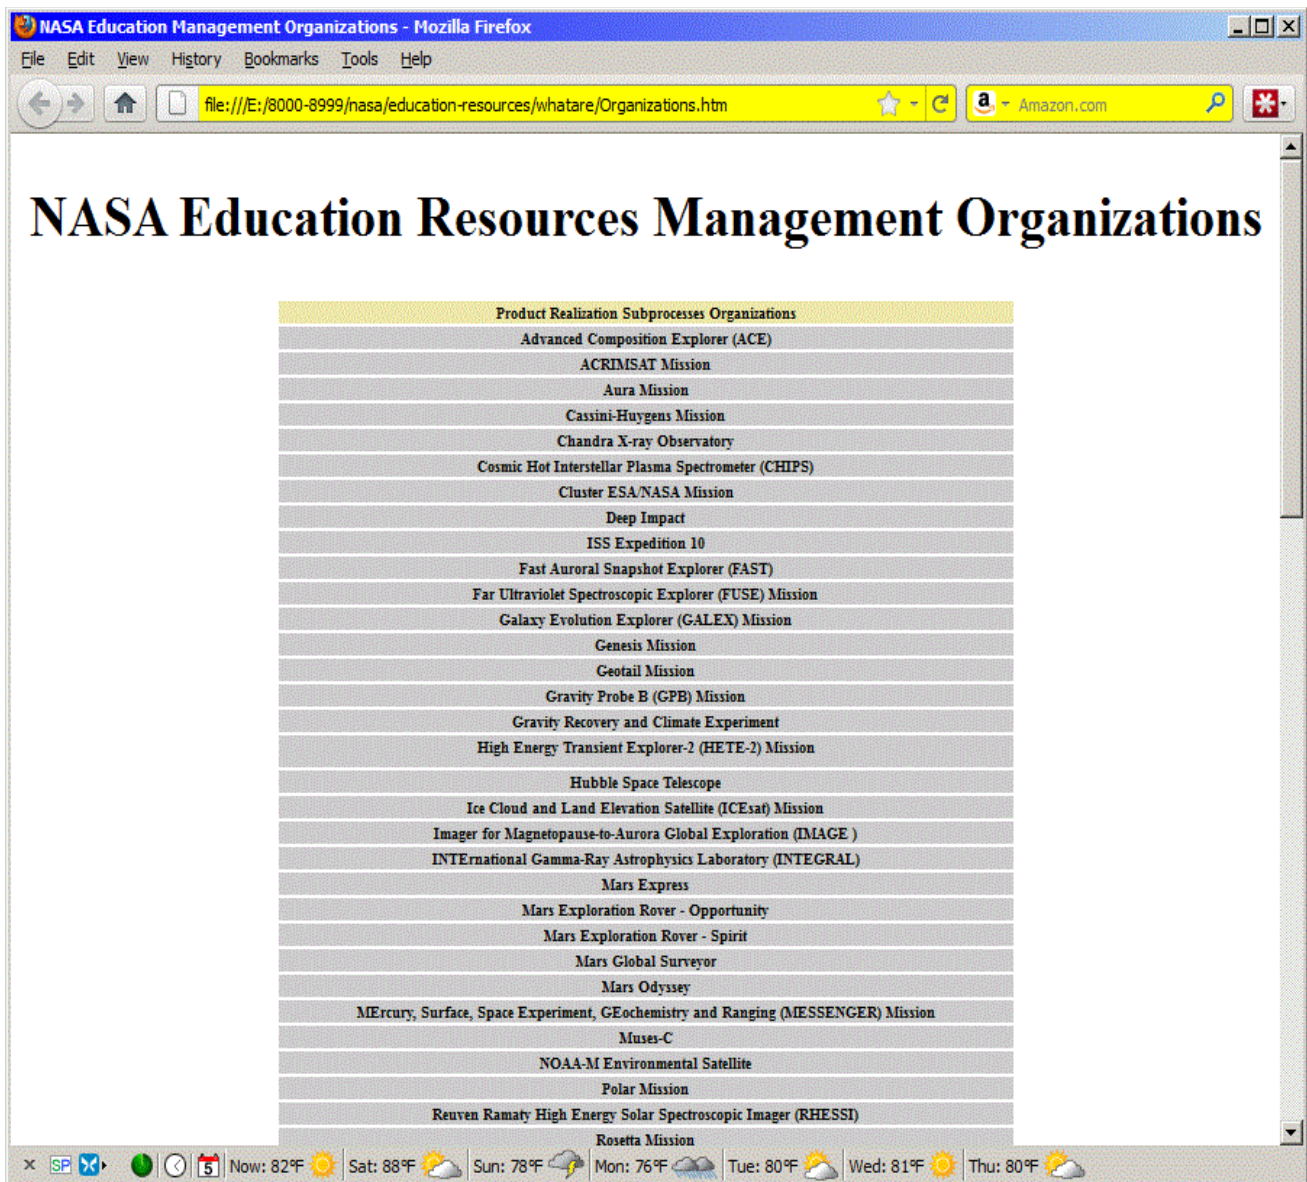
NASA Education Management Organizations - Mozilla Firefox

File Edit View History Bookmarks Tools Help

file:///E:/8000-8999/nasa/education-resources/whatare/Organizations.htm

Amazon.com

# NASA Education Resources Management Organizations

| Product Realization Subprocesses Organizations |
|---|
| Advanced Composition Explorer (ACE) |
| ACRIMSAT Mission |
| Aura Mission |
| Cassini-Huygens Mission |
| Chandra X-ray Observatory |
| Cosmic Hot Interstellar Plasma Spectrometer (CHIPS) |
| Cluster ESA/NASA Mission |
| Deep Impact |
| ISS Expedition 10 |
| Fast Auroral Snapshot Explorer (FAST) |
| Far Ultraviolet Spectroscopic Explorer (FUSE) Mission |
| Galaxy Evolution Explorer (GALEX) Mission |
| Genesis Mission |
| Geotail Mission |
| Gravity Probe B (GPB) Mission |
| Gravity Recovery and Climate Experiment |
| High Energy Transient Explorer-2 (HETE-2) Mission |
| Hubble Space Telescope |
| Ice Cloud and Land Elevation Satellite (ICEsat) Mission |
| Imager for Magnetopause-to-Aurora Global Exploration (IMAGE ) |
| INTErnational Gamma-Ray Astrophysics Laboratory (INTEGRAL) |
| Mars Express |
| Mars Exploration Rover - Opportunity |
| Mars Exploration Rover - Spirit |
| Mars Global Surveyor |
| Mars Odyssey |
| MErcury, Surface, Space Experiment, GEochemistry and Ranging (MESSENGER) Mission |
| Muses-C |
| NOAA-M Environmental Satellite |
| Polar Mission |
| Reuven Ramaty High Energy Solar Spectroscopic Imager (RHESSI) |
| Rosetta Mission |

SP 5 Now: 82°F Sat: 88°F Sun: 78°F Mon: 76°F Tue: 80°F Wed: 81°F Thu: 80°F